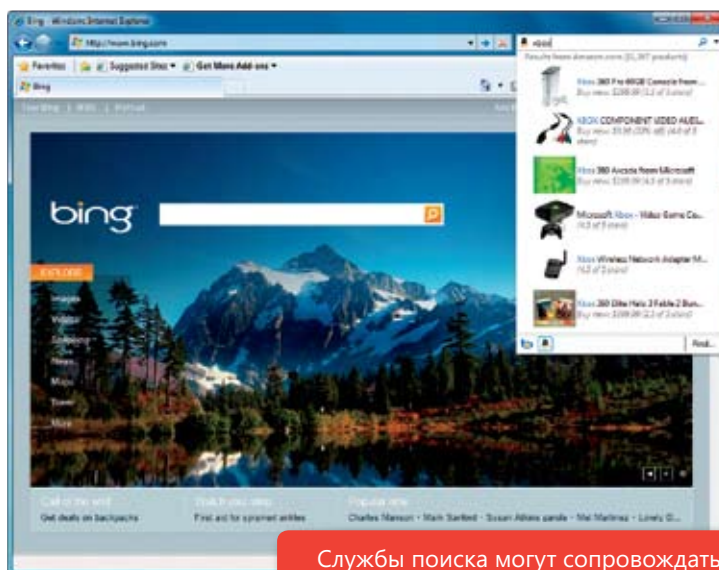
Bing - Windows Internet Explorer

http://www.bing.com

Favorites | Suggested Sites ▾ | Get More Add-ons ▾

Bing

xbox

Results from Amazon.com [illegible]

Xbox 360 Pro 60GB Console from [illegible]
Buy new: $299.99 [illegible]

XBOX COMPONENT VIDEO AUDI...
Buy new: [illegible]

Xbox 360 Arcade from Microsoft
Buy new: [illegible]

Microsoft Xbox - Video Game Co...
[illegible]

Xbox Wireless Network Adapter M...
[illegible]

Xbox 360 Elite Halo 3 Fable 2 Bun...
Buy new: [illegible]

Find...

bing

EXPLORE

Images
Videos
Shopping
News
Maps
Travel
More

Get deals on backpacks

Find aid for sprained ankles

Charles Manson • Mark Sanford • Susan Atkins parole • Mel Martinez • Lonely G...

Службы поиска могут сопровождать